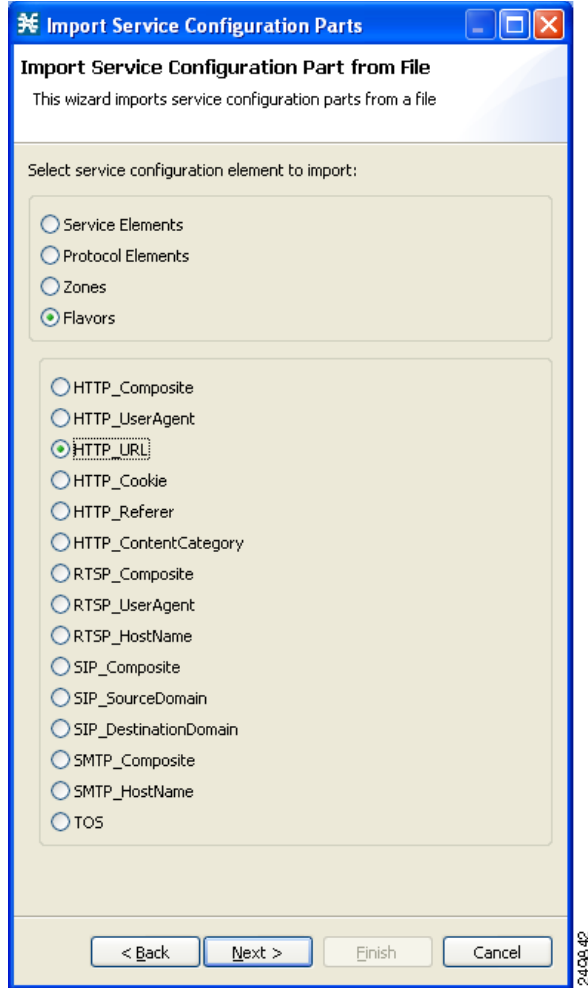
Import Service Configuration Parts

Import Service Configuration Part from File

This wizard imports service configuration parts from a file

Select service configuration element to import:

Service Elements
Protocol Elements
Zones
Flavors

HTTP_Composite
HTTP_UserAgent
HTTP_URL
HTTP_Cookie
HTTP_Referer
HTTP_ContentCategory
RTSP_Composite
RTSP_UserAgent
RTSP_HostName
SIP_Composite
SIP_SourceDomain
SIP_DestinationDomain
SMTP_Composite
SMTP_HostName
TOS

< Back
Next >
Finish
Cancel

240849